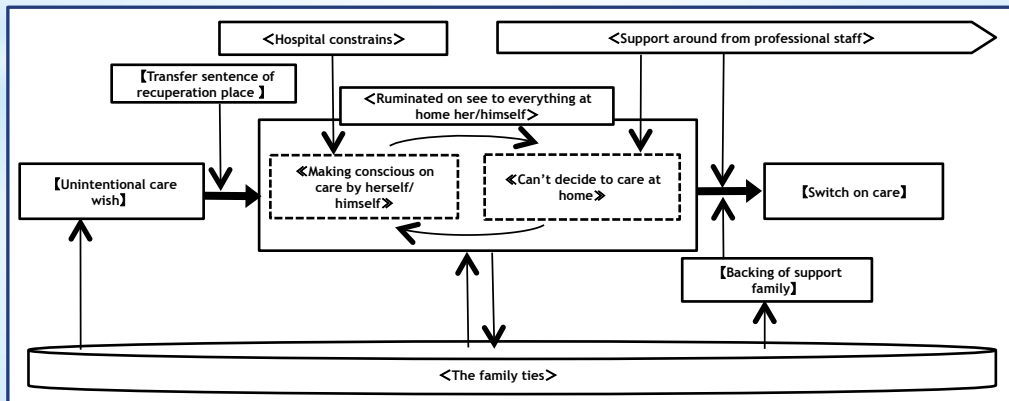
＜Hospital constrains＞

＜Support around from professional staff＞

【Transfer sentence of recuperation place 】

＜Ruminated on see to everything at home her/himself＞

【Unintentional care wish】

≪Making conscious on care by herself/ himself≫

≪Can't decide to care at home≫

【Switch on care】

【Backing of support family】

＜The family ties＞